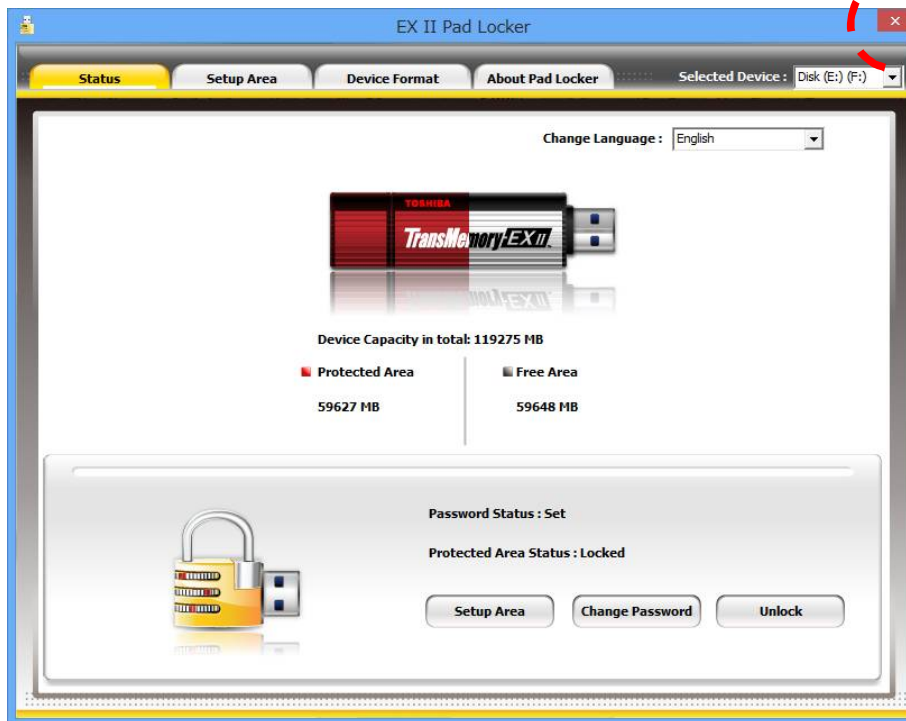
EX II Pad Locker

Status | Setup Area | Device Format | About Pad Locker

Selected Device : Disk (E:) (F:)

Change Language : English

TOSHIBA
TransMemory-EX II

Device Capacity in total: 119275 MB

Protected Area
59627 MB

Free Area
59648 MB

Password Status : Set

Protected Area Status : Locked

Setup Area | Change Password | Unlock